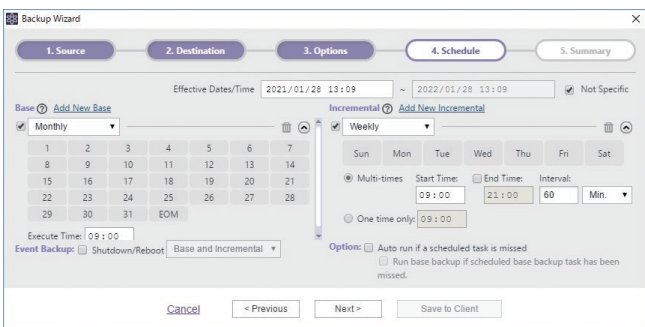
Backup Wizard

1. Source
2. Destination
3. Options
4. Schedule
5. Summary

Effective Dates/Time 2021/01/28 13:09 ~ 2022/01/28 13:09 Not Specific

Base ? Add New Base

Monthly

| 1 | 2 | 3 | 4 | 5 | 6 | 7 |
|---|---|---|---|---|---|---|
| 8 | 9 | 10 | 11 | 12 | 13 | 14 |
| 15 | 16 | 17 | 18 | 19 | 20 | 21 |
| 22 | 23 | 24 | 25 | 26 | 27 | 28 |
| 29 | 30 | 31 | EOM | | | |

Execute Time: 09:00

Event Backup: Shutdown/Reboot Base and Incremental

Incremental ? Add New Incremental

Weekly

Sun Mon Tue Wed Thu Fri Sat

Multi-times Start Time: 09:00 End Time: 21:00 Interval: 60 Min.

One time only: 09:00

Option: Auto run if a scheduled task is missed

Run base backup if scheduled base backup task has been missed.

Cancel < Previous Next > Save to Client